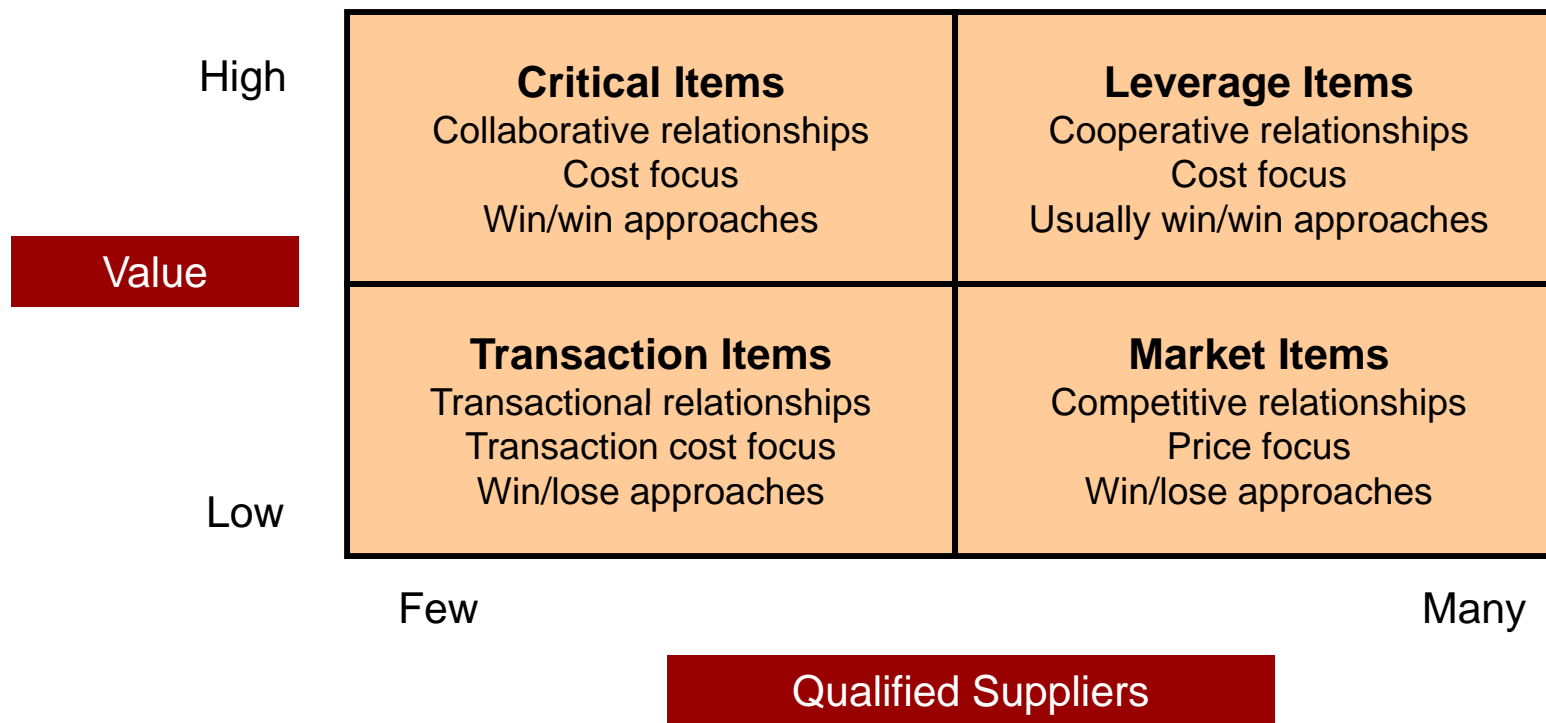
High

Value

Low

| Critical Items<br>Collaborative relationships<br>Cost focus<br>Win/win approaches | Leverage Items<br>Cooperative relationships<br>Cost focus<br>Usually win/win approaches |
|---|---|
| Transaction Items<br>Transactional relationships<br>Transaction cost focus<br>Win/lose approaches | Market Items<br>Competitive relationships<br>Price focus<br>Win/lose approaches |

Few

Many

Qualified Suppliers